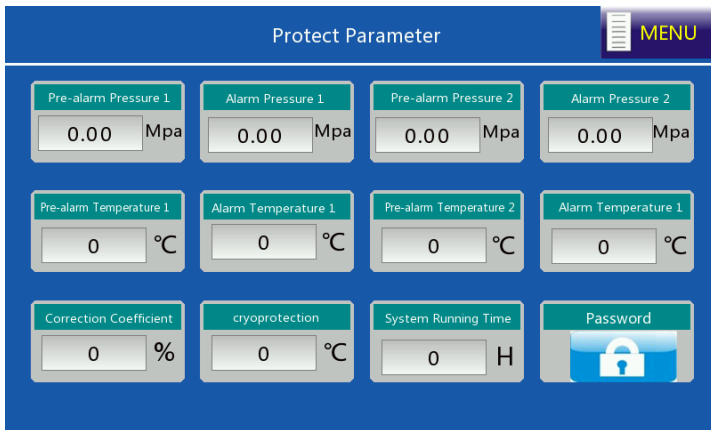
Protect Parameter

MENU

Pre-alarm Pressure 1
0.00 Mpa

Alarm Pressure 1
0.00 Mpa

Pre-alarm Pressure 2
0.00 Mpa

Alarm Pressure 2
0.00 Mpa

Pre-alarm Temperature 1
0 ℃

Alarm Temperature 1
0 ℃

Pre-alarm Temperature 2
0 ℃

Alarm Temperature 1
0 ℃

Correction Coefficient
0 %

cryoprotection
0 ℃

System Running Time
0 H

Password